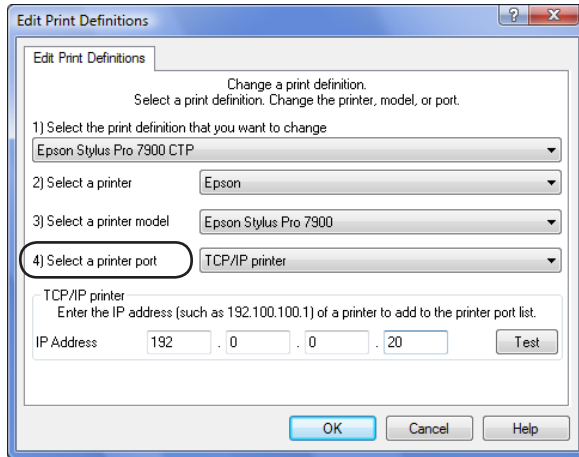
Edit Print Definitions

?

x

Edit Print Definitions

Change a print definition.
Select a print definition. Change the printer, model, or port.

1) Select the print definition that you want to change

Epson Stylus Pro 7900 CTP

2) Select a printer

Epson

3) Select a printer model

Epson Stylus Pro 7900

4) Select a printer port

TCP/IP printer

TCP/IP printer

Enter the IP address (such as 192.100.100.1) of a printer to add to the printer port list.

| IP Address | 192 | . 0 | . 0 | . 20 | Test |
|---|---|---|---|---|---|

OK

Cancel

Help